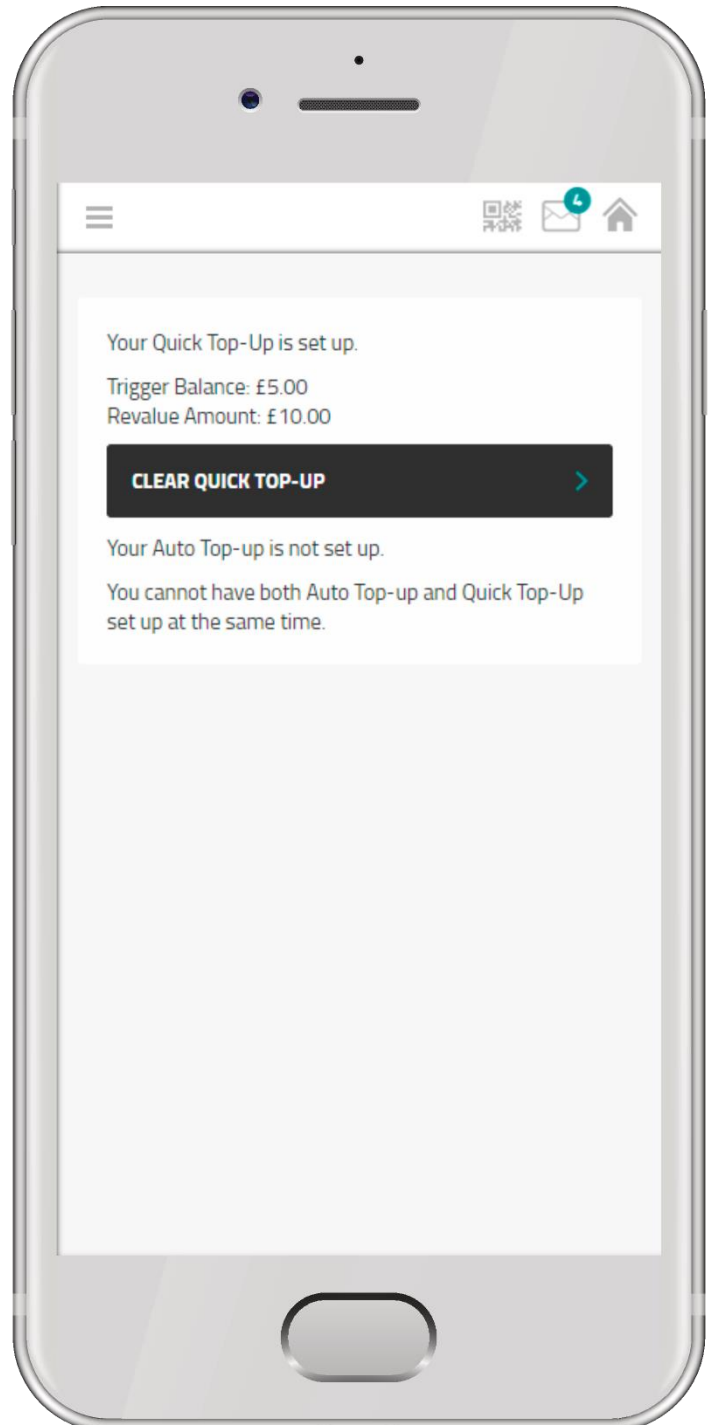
4

Your Quick Top-Up is set up.

Trigger Balance: £5.00
Revalue Amount: £10.00

CLEAR QUICK TOP-UP

Your Auto Top-up is not set up.

You cannot have both Auto Top-up and Quick Top-Up set up at the same time.